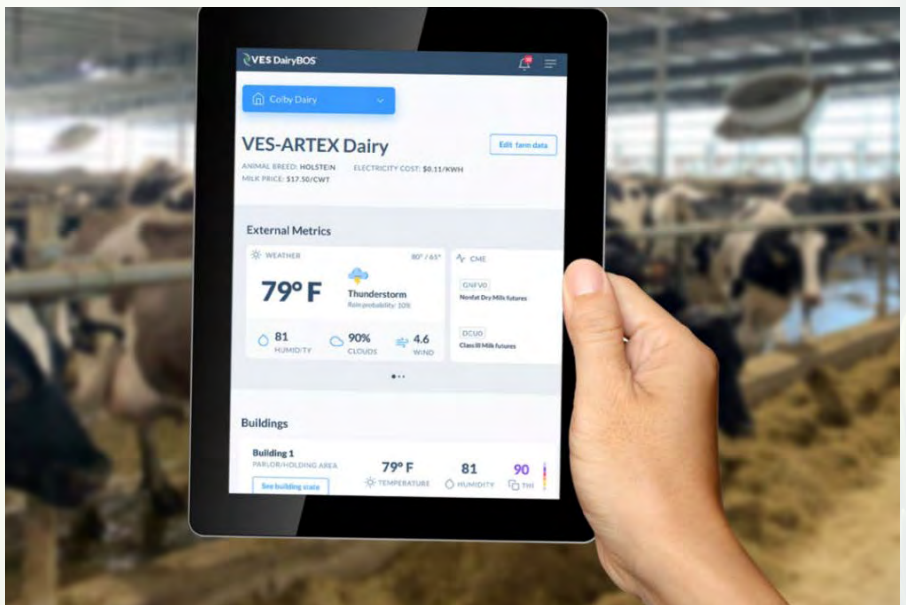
VES DairyBOS

Colby Dairy

VES-ARTEX Dairy

Edit farm data

ANIMAL BREED: HOLSTEIN ELECTRICITY COST: $0.11/KWH
MILK PRICE: $17.50/CWT

External Metrics

WEATHER 80° / 65°

79° F

Thunderstorm
Rain probability: 10%

81
HUMIDITY

90%
CLOUDS

4.6
WIND

CME

GNFV0
Nonfat Dry Milk futures

DCU0
Class III Milk futures

Buildings

Building 1
PARLOR/HOLDING AREA

See building stats

79° F
TEMPERATURE

81
HUMIDITY

90
THI